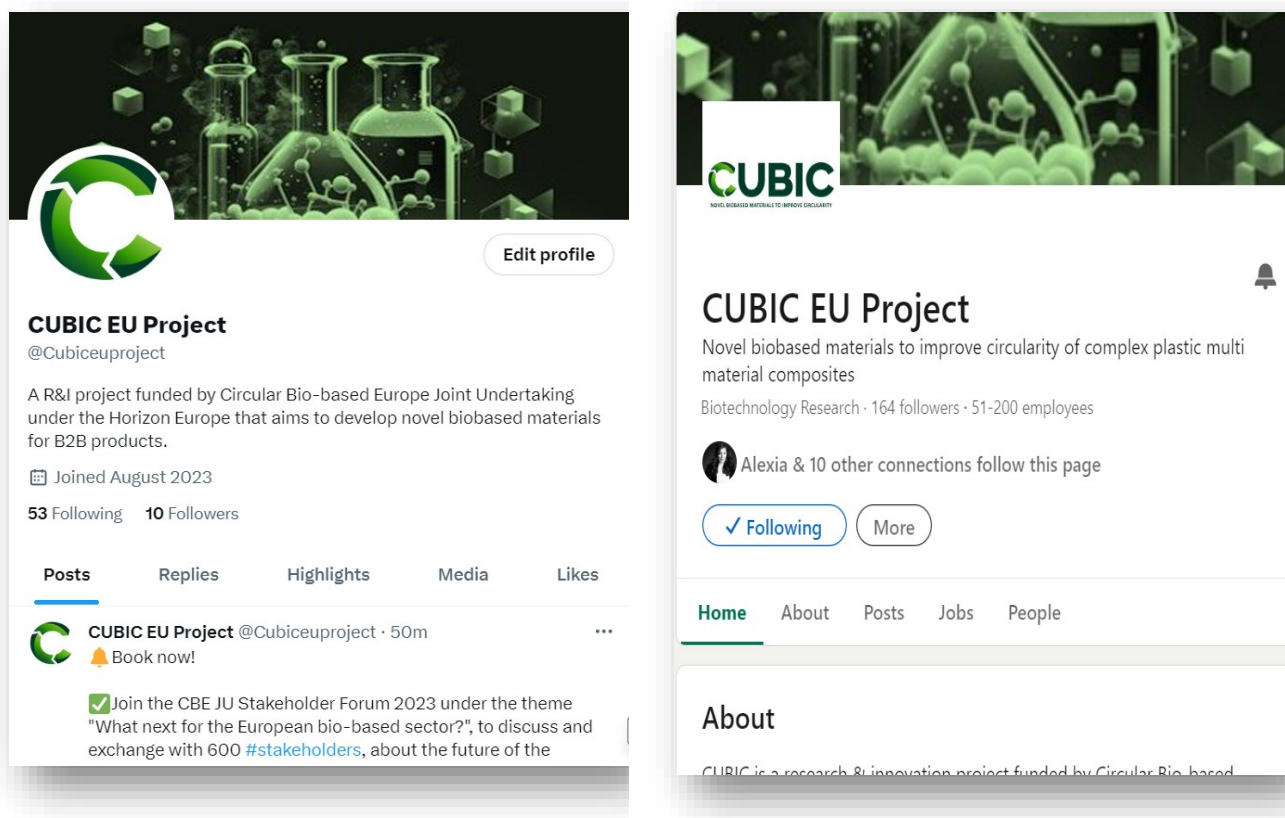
Edit profile

CUBIC EU Project
@Cubiceuproject

A R&I project funded by Circular Bio-based Europe Joint Undertaking under the Horizon Europe that aims to develop novel biobased materials for B2B products.

Joined August 2023

53 Following 10 Followers

Posts Replies Highlights Media Likes

CUBIC EU Project @Cubiceuproject · 50m ···
🔔Book now!

✅Join the CBE JU Stakeholder Forum 2023 under the theme "What next for the European bio-based sector?", to discuss and exchange with 600 #stakeholders, about the future of the

CUBIC
NOVEL BIOBASED MATERIALS TO IMPROVE CIRCULARITY

CUBIC EU Project
Novel biobased materials to improve circularity of complex plastic multi material composites
Biotechnology Research · 164 followers · 51-200 employees

Alexia & 10 other connections follow this page

✓ Following More

Home About Posts Jobs People

About
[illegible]